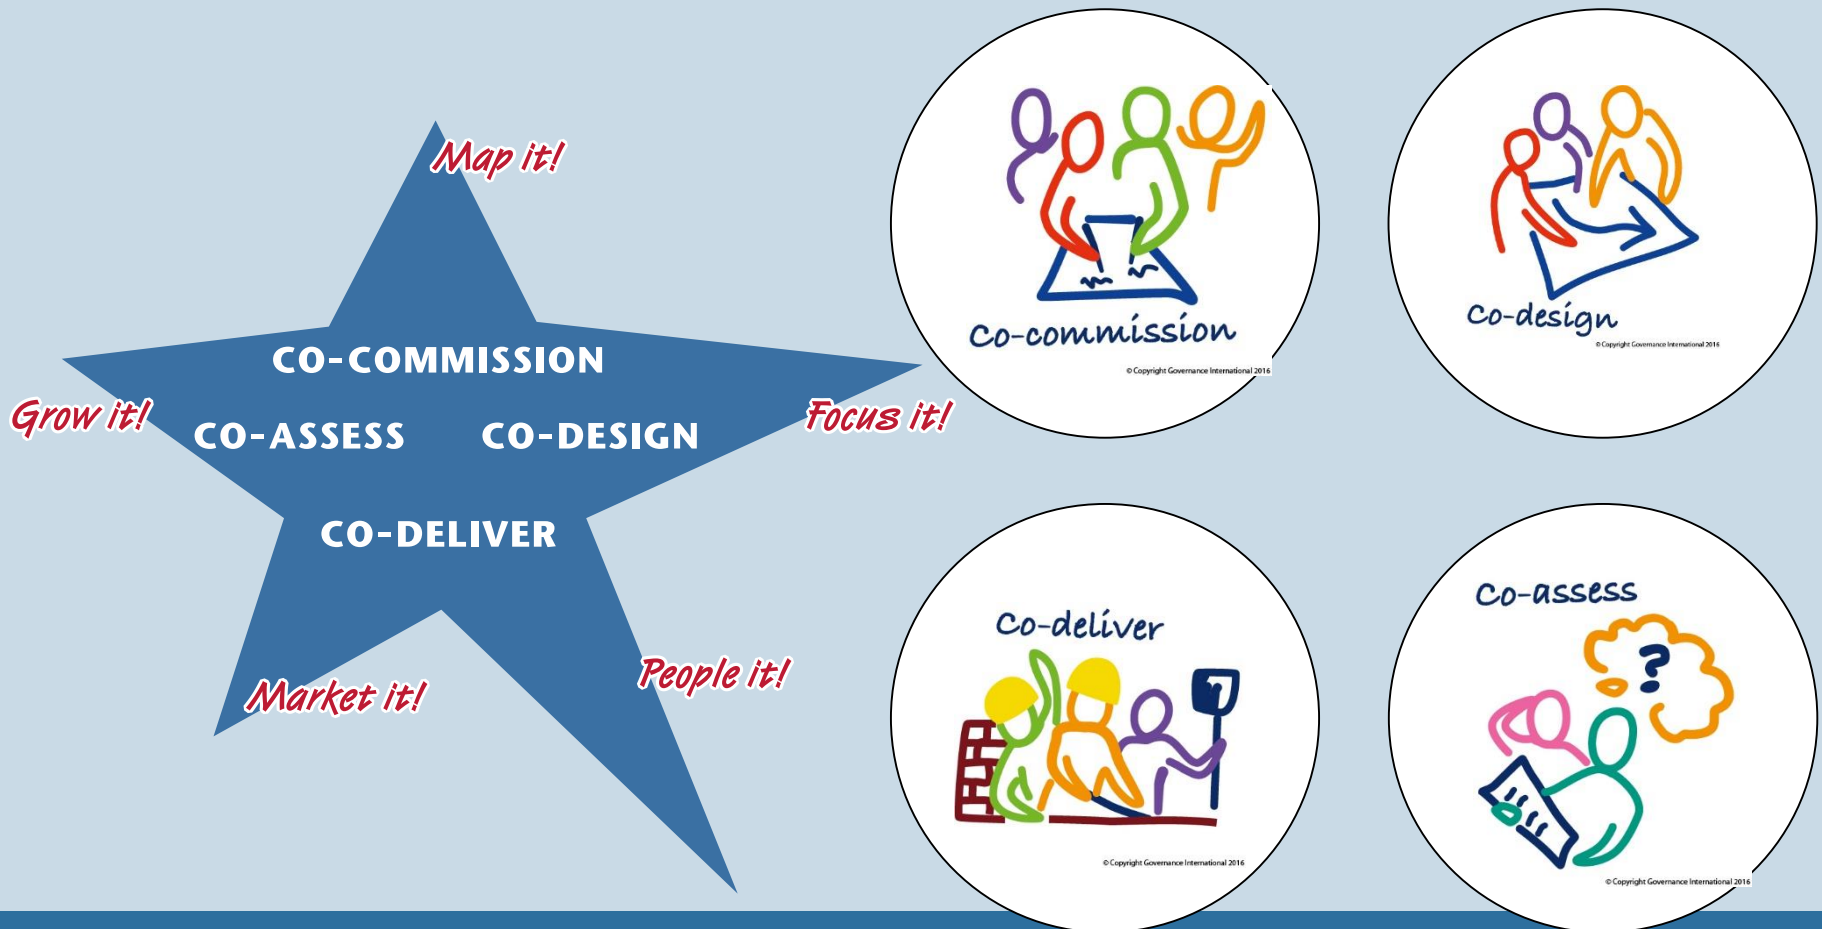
Map it!

Grow it!

CO-COMMISSION

CO-ASSESS

CO-DESIGN

Focus it!

CO-DELIVER

Market it!

People it!

Co-commission

© Copyright Governance International 2016

Co-design

© Copyright Governance International 2016

Co-deliver

© Copyright Governance International 2016

Co-assess

?

© Copyright Governance International 2016